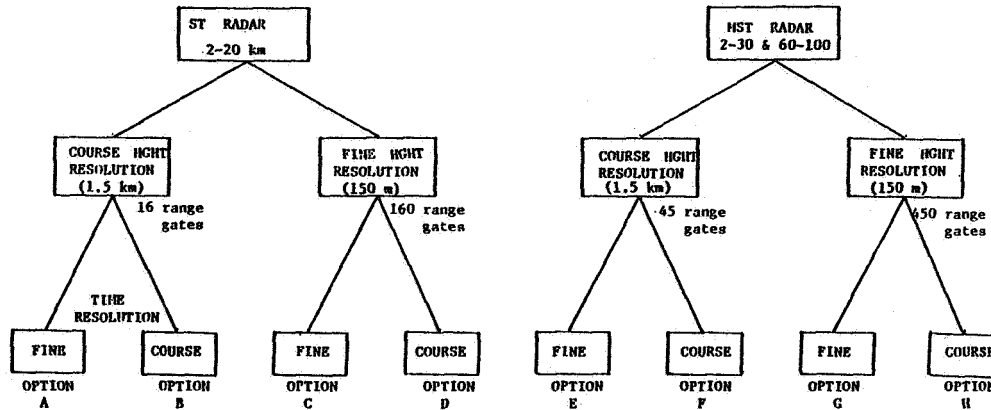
ST RADAR
2-20 km

COURSE HGHT RESOLUTION (1.5 km)

16 range gates

FINE HGHT RESOLUTION (150 m)

160 range gates

TIME RESOLUTION

FINE

OPTION A

COURSE

OPTION B

FINE

OPTION C

COURSE

OPTION D

MST RADAR
2-30 & 60-100

COURSE HGHT RESOLUTION (1.5 km)

45 range gates

FINE HGHT RESOLUTION (150 m)

450 range gates

FINE

OPTION E

COURSE

OPTION F

FINE

OPTION G

COURSE

OPTION H